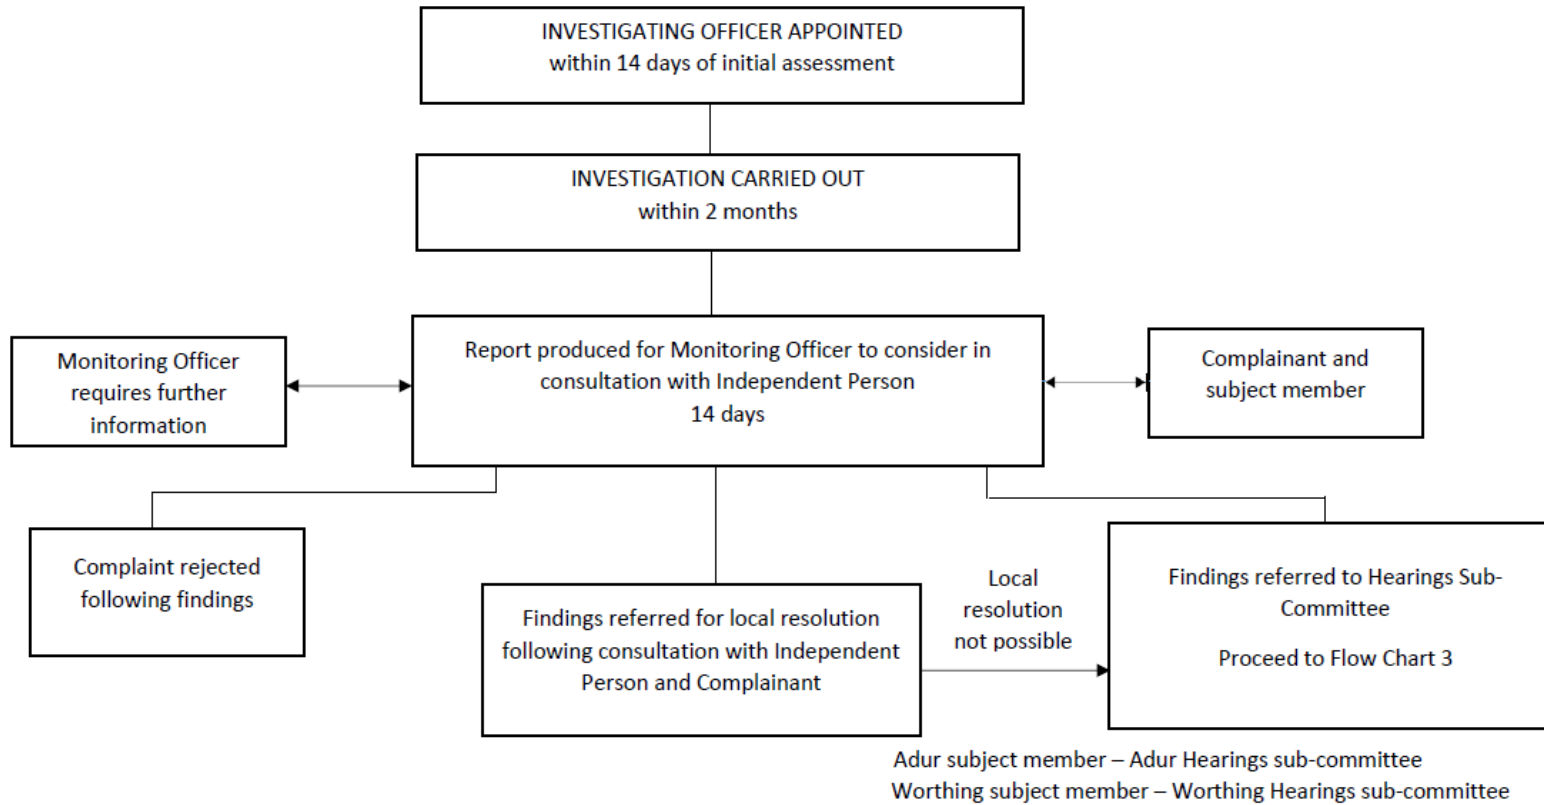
INVESTIGATING OFFICER APPOINTED
within 14 days of initial assessment

INVESTIGATION CARRIED OUT
within 2 months

Monitoring Officer requires further information

Report produced for Monitoring Officer to consider in consultation with Independent Person
14 days

Complainant and subject member

Complaint rejected following findings

Findings referred for local resolution following consultation with Independent Person and Complainant

Local resolution not possible

Findings referred to Hearings Sub-Committee

Proceed to Flow Chart 3

Adur subject member – Adur Hearings sub-committee
Worthing subject member – Worthing Hearings sub-committee